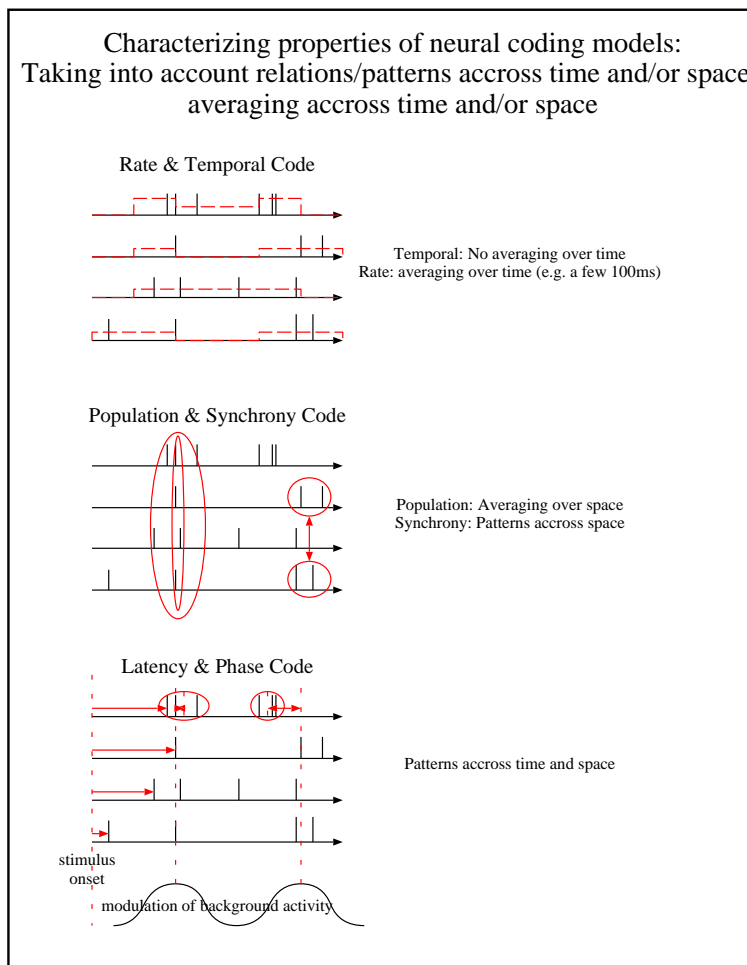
Characterizing properties of neural coding models:
Taking into account relations/patterns accross time and/or space
averaging accross time and/or space

Rate & Temporal Code

Temporal: No averaging over time
Rate: averaging over time (e.g. a few 100ms)

Population & Synchrony Code

Population: Averaging over space
Synchrony: Patterns accross space

Latency & Phase Code

Patterns accross time and space

stimulus onset

modulation of background activity